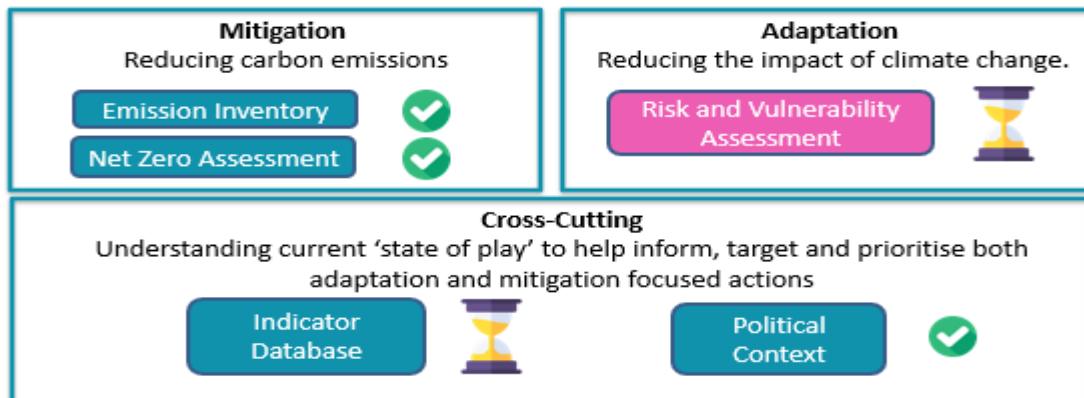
Mitigation
Reducing carbon emissions

Emission Inventory

Net Zero Assessment

Adaptation
Reducing the impact of climate change.

Risk and Vulnerability Assessment

Cross-Cutting
Understanding current ‘state of play’ to help inform, target and prioritise both adaptation and mitigation focused actions

Indicator Database

Political Context